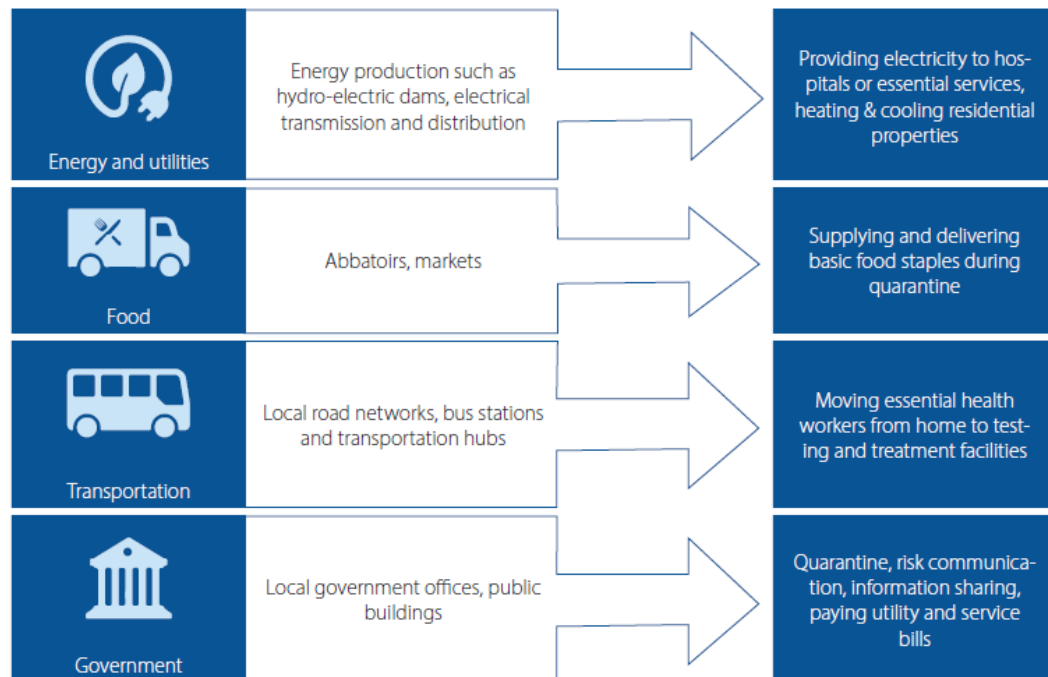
Energy and utilities

Energy production such as hydro-electric dams, electrical transmission and distribution

Providing electricity to hospitals or essential services, heating & cooling residential properties

Food

Abbatoirs, markets

Supplying and delivering basic food staples during quarantine

Transportation

Local road networks, bus stations and transportation hubs

Moving essential health workers from home to testing and treatment facilities

Government

Local government offices, public buildings

Quarantine, risk communication, information sharing, paying utility and service bills